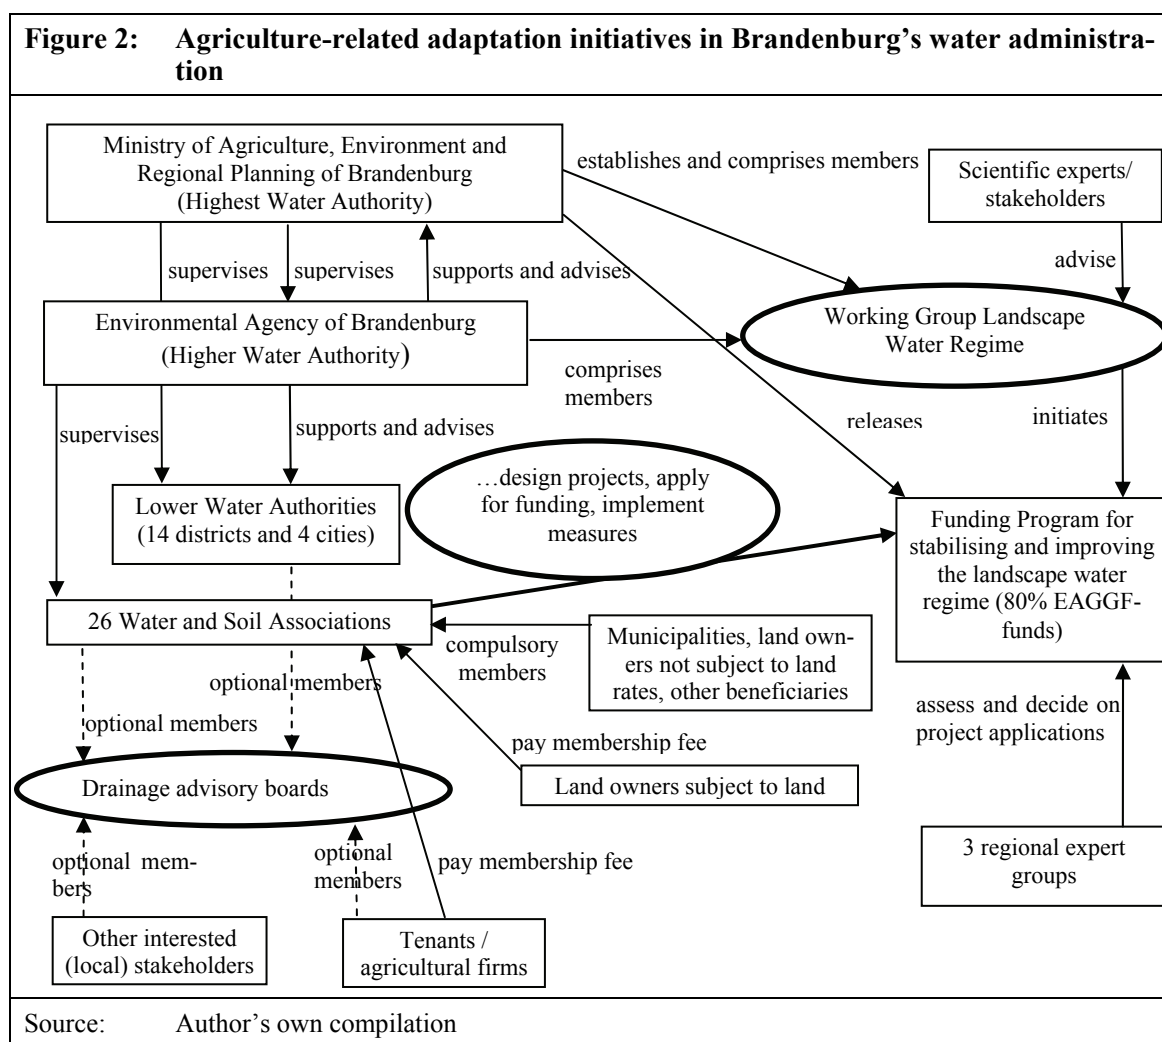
Figure 2: Agriculture-related adaptation initiatives in Brandenburg's water administration

Ministry of Agriculture, Environment and Regional Planning of Brandenburg (Highest Water Authority)

establishes and comprises members

Scientific experts/ stakeholders

supervises

supervises

supports and advises

advise

Environmental Agency of Brandenburg (Higher Water Authority)

Working Group Landscape Water Regime

comprises members

releases

initiates

supervises

supports and advises

Lower Water Authorities (14 districts and 4 cities)

…design projects, apply for funding, implement measures

Funding Program for stabilising and improving the landscape water regime (80% EAGGF-funds)

26 Water and Soil Associations

compulsory members

Municipalities, land owners not subject to land rates, other beneficiaries

optional members

optional members

pay membership fee

assess and decide on project applications

Drainage advisory boards

Land owners subject to land

optional members

optional members

pay membership fee

3 regional expert groups

Other interested (local) stakeholders

Tenants / agricultural firms

Source: Author's own compilation